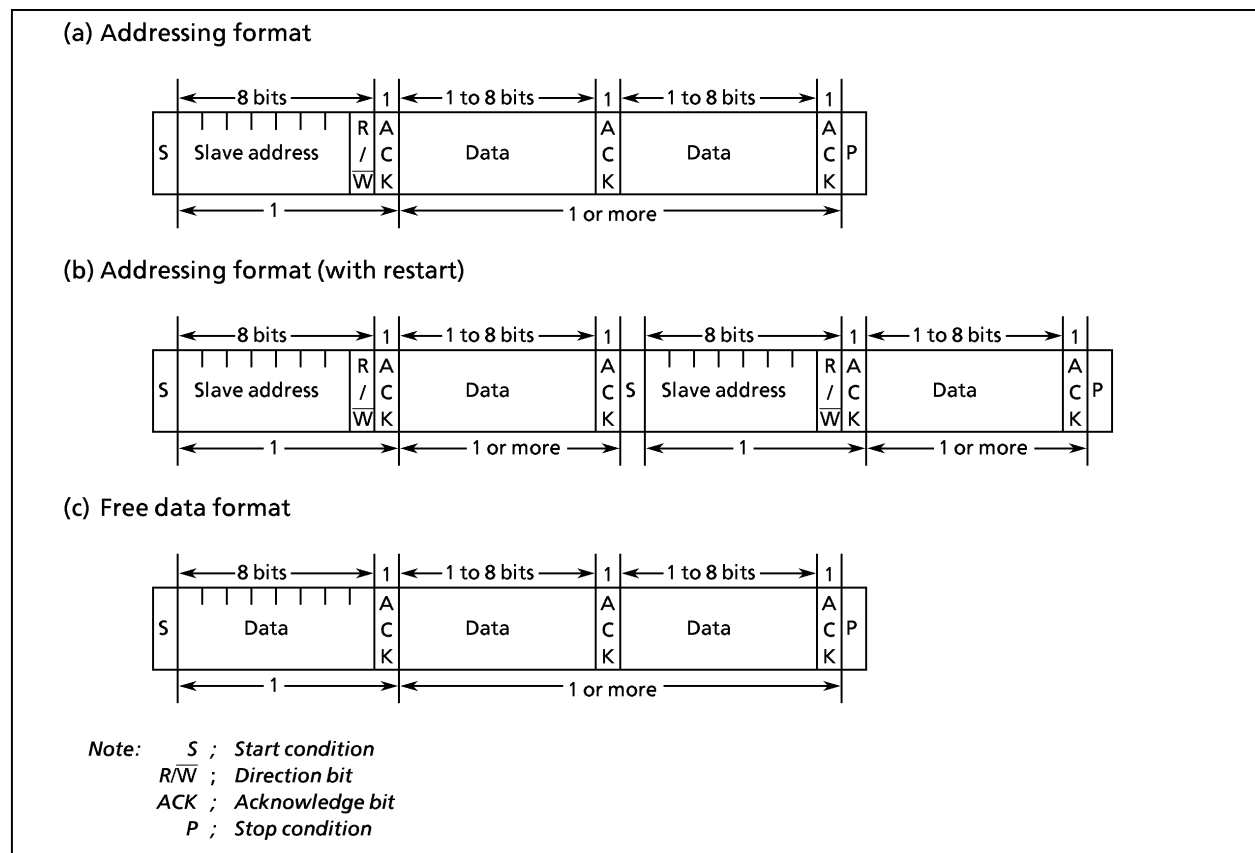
(a) Addressing format

8 bits 1 1 to 8 bits 1 1 to 8 bits 1

S Slave address R / $\overline{W}$ ACK Data ACK Data ACK P

1 1 or more

(b) Addressing format (with restart)

8 bits 1 1 to 8 bits 1 8 bits 1 1 to 8 bits 1

S Slave address R / $\overline{W}$ ACK Data ACK S Slave address R / $\overline{W}$ ACK Data ACK P

1 1 or more 1 1 or more

(c) Free data format

8 bits 1 1 to 8 bits 1 1 to 8 bits 1

S Data ACK Data ACK Data ACK P

1 1 or more

Note: S ; Start condition
$R/\overline{W}$ ; Direction bit
ACK ; Acknowledge bit
P ; Stop condition